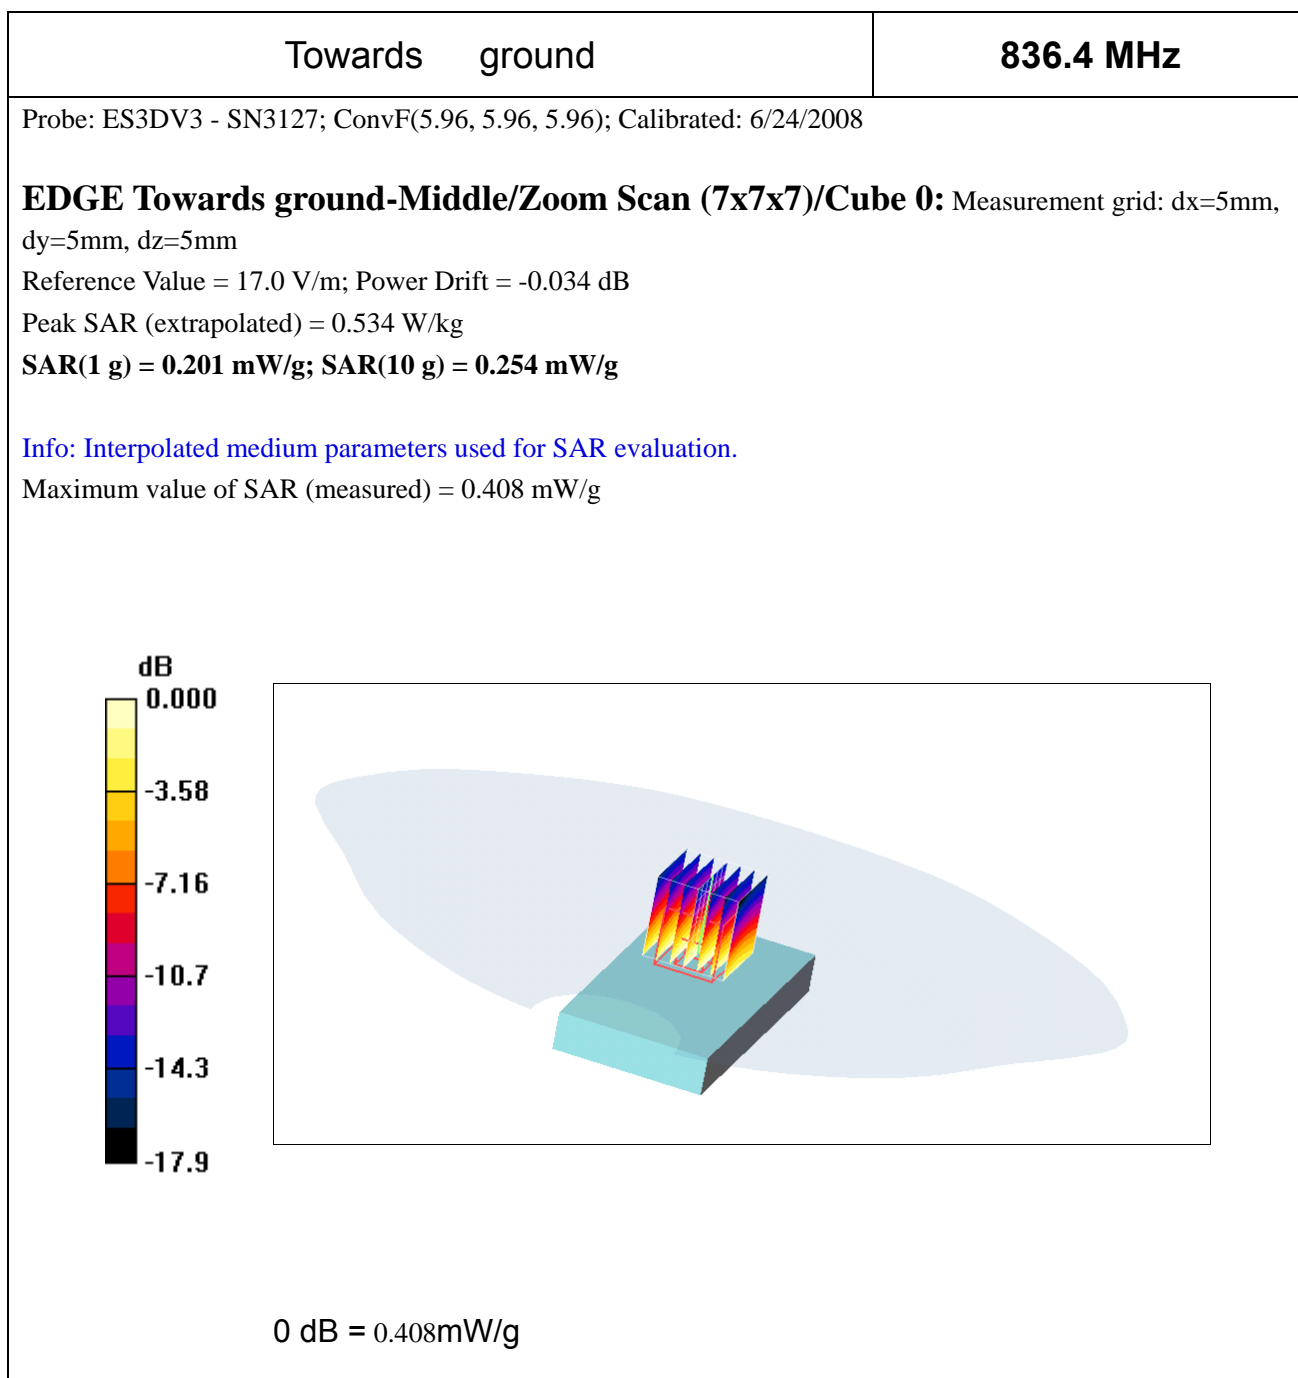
| Towards ground | 836.4 MHz |
|---|---|

Probe: ES3DV3 - SN3127; ConvF(5.96, 5.96, 5.96); Calibrated: 6/24/2008

**EDGE Towards ground-Middle/Zoom Scan (7x7x7)/Cube 0:** Measurement grid: dx=5mm, dy=5mm, dz=5mm
Reference Value = 17.0 V/m; Power Drift = -0.034 dB
Peak SAR (extrapolated) = 0.534 W/kg
**SAR(1 g) = 0.201 mW/g; SAR(10 g) = 0.254 mW/g**

Info: Interpolated medium parameters used for SAR evaluation.
Maximum value of SAR (measured) = 0.408 mW/g

dB
0.000
-3.58
-7.16
-10.7
-14.3
-17.9

0 dB = 0.408mW/g